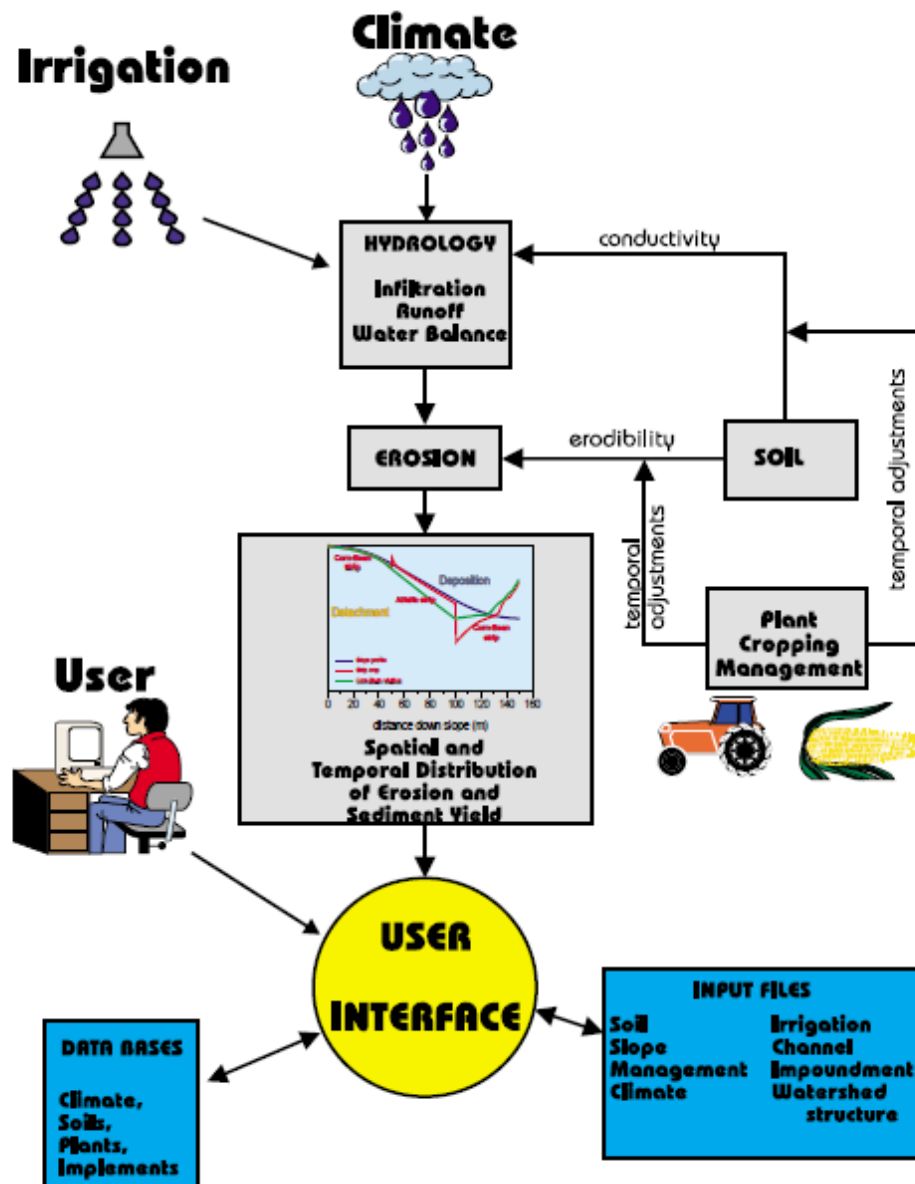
Climate

Irrigation

HYDROLOGY

Infiltration
Runoff
Water Balance

conductivity

temporal adjustments

erodibility

EROSION

SOIL

temporal adjustments

Corn-Bean strip

Deposition

Detachment

Alfalfa strip

Corn-Bean strip

0 20 40 60 80 100 120 140 160

distance down slope (m)

Spatial and Temporal Distribution of Erosion and Sediment Yield

Plant Cropping Management

User

USER INTERFACE

INPUT FILES

| | |
|---|---|
| Soil | Irrigation |
| Slope | Channel |
| Management | Impoundment |
| Climate | Watershed structure |

DATA BASES

Climate, Soils, Plants, Implements